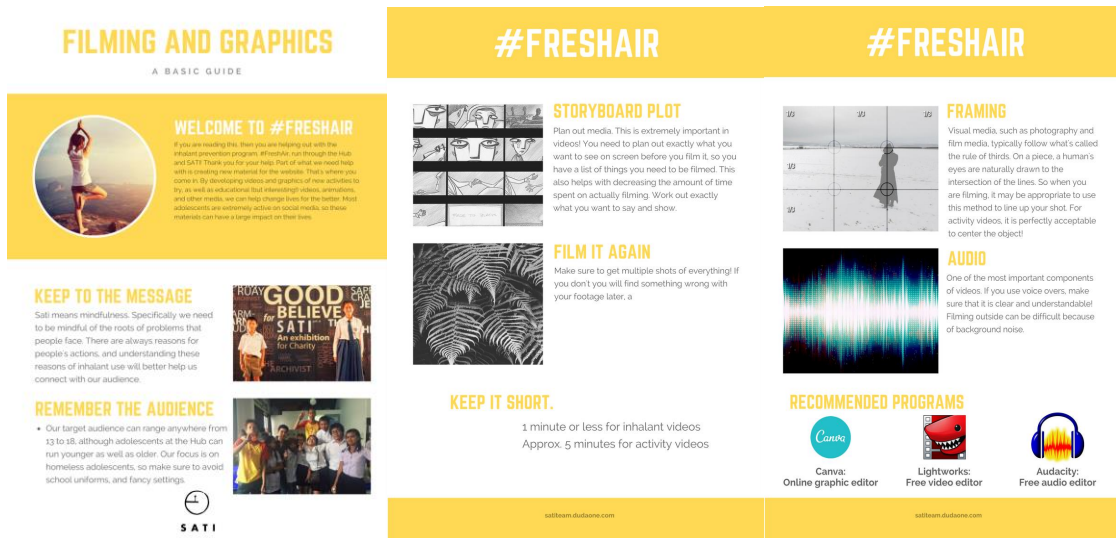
FILMING AND GRAPHICS

A BASIC GUIDE

WELCOME TO #FRESHAIR

If you are reading this, then you are helping out with the inhalant prevention program, #FreshAir, run through the Hub and SATI! Thank you for your help. Part of what we need help with is creating new material for the website. That's where you come in. By developing videos and graphics of new activities to try, as well as educational (but interesting!) videos, animations, and other media, we can help change lives for the better. Most adolescents are extremely active on social media, so these materials can have a large impact on their lives.

KEEP TO THE MESSAGE

Sati means mindfulness. Specifically we need to be mindful of the roots of problems that people face. There are always reasons for people's actions, and understanding these reasons of inhalant use will better help us connect with our audience.

GOOD for BELIEVE SATI An exhibition for Charity

REMEMBER THE AUDIENCE

• Our target audience can range anywhere from 13 to 18, although adolescents at the Hub can run younger as well as older. Our focus is on homeless adolescents, so make sure to avoid school uniforms, and fancy settings.

SATI

#FRESHAIR

STORYBOARD PLOT

Plan out media. This is extremely important in videos! You need to plan out exactly what you want to see on screen before you film it, so you have a list of things you need to be filmed. This also helps with decreasing the amount of time spent on actually filming. Work out exactly what you want to say and show.

FILM IT AGAIN

Make sure to get multiple shots of everything! If you don't you will find something wrong with your footage later, a

KEEP IT SHORT.

1 minute or less for inhalant videos
Approx. 5 minutes for activity videos

satiteam.dudaone.com

#FRESHAIR

FRAMING

Visual media, such as photography and film media, typically follow what's called the rule of thirds. On a piece, a human's eyes are naturally drawn to the intersection of the lines. So when you are filming, it may be appropriate to use this method to line up your shot. For activity videos, it is perfectly acceptable to center the object!

AUDIO

One of the most important components of videos. If you use voice overs, make sure that it is clear and understandable! Filming outside can be difficult because of background noise.

RECOMMENDED PROGRAMS

Canva

Canva:
Online graphic editor

Lightworks:
Free video editor

Audacity:
Free audio editor

satiteam.dudaone.com